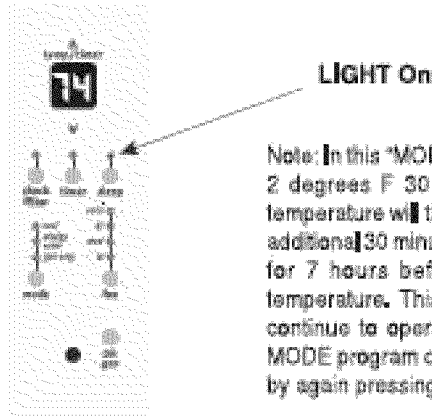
Temp/Timer

74

check filter

timer

sleep

cool

energy saver

fan only

auto

high

med

low

mode

fan

on/off

LIGHT On

Note: In this "MODE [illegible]
2 degrees F 30 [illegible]
temperature will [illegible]
additional 30 min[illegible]
for 7 hours bef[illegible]
temperature. This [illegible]
continue to oper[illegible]
MODE program c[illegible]
by again pressing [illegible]